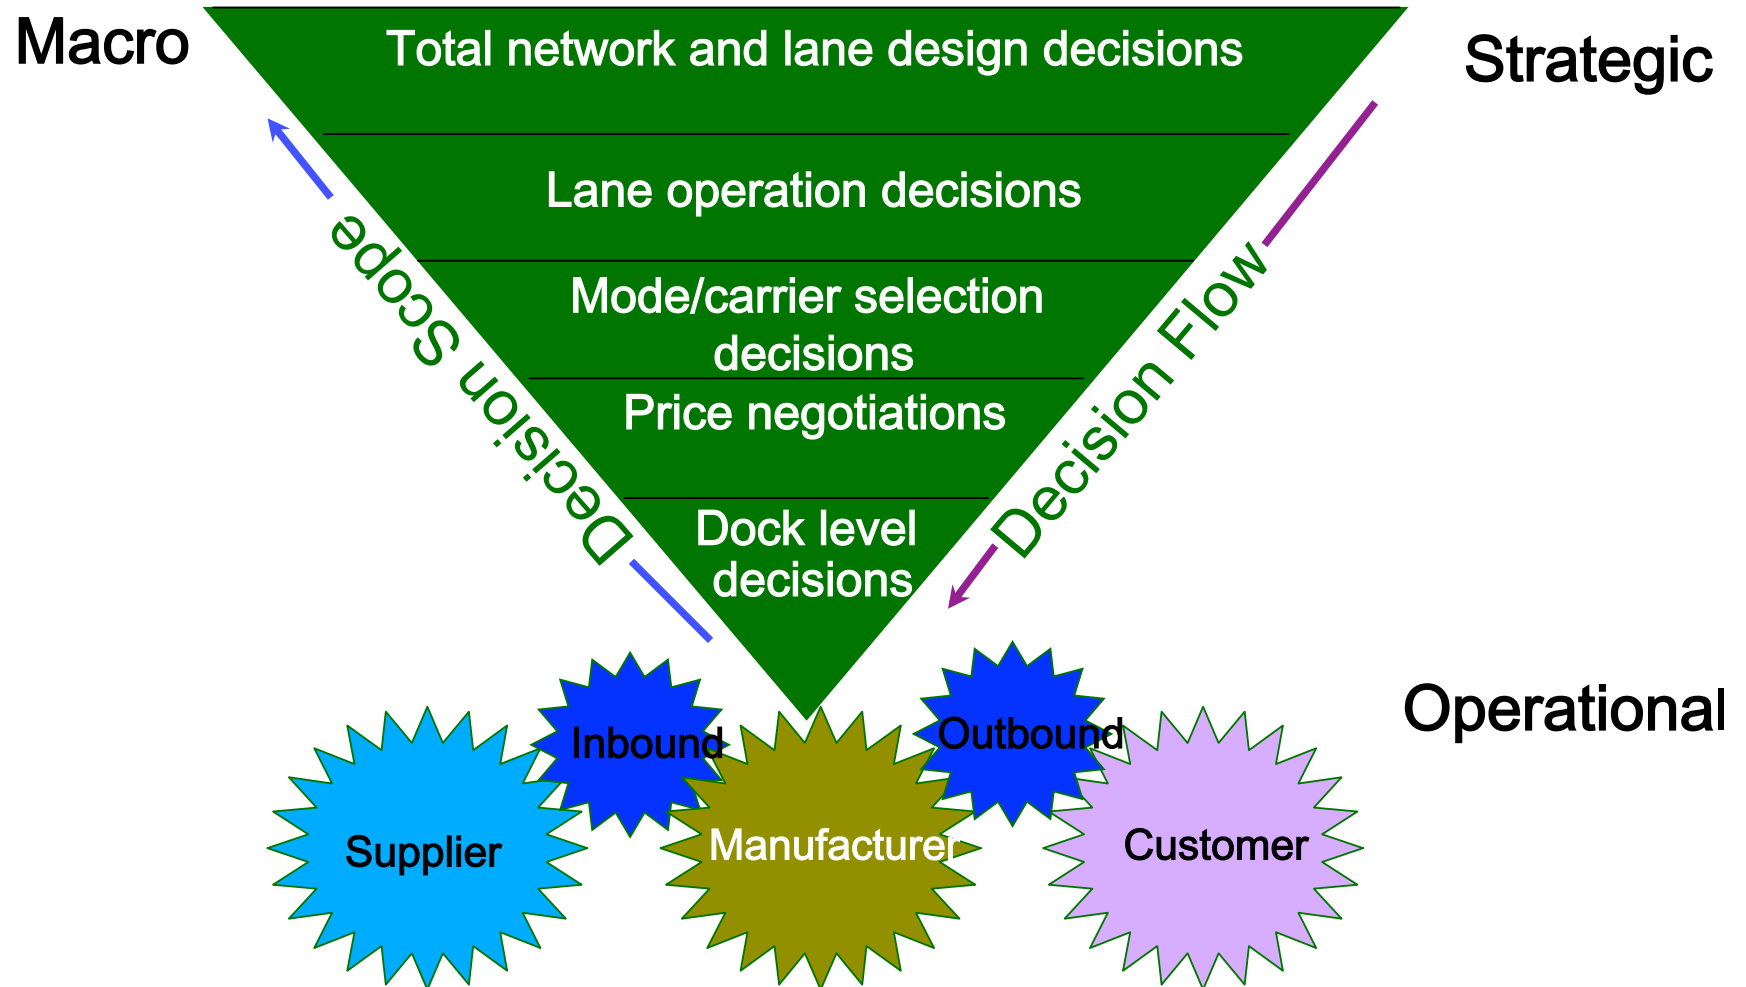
Macro

Strategic

Total network and lane design decisions

Lane operation decisions

Mode/carrier selection decisions

Price negotiations

Dock level decisions

Decision Scope

Decision Flow

Operational

Inbound

Outbound

Supplier

Manufacturer

Customer